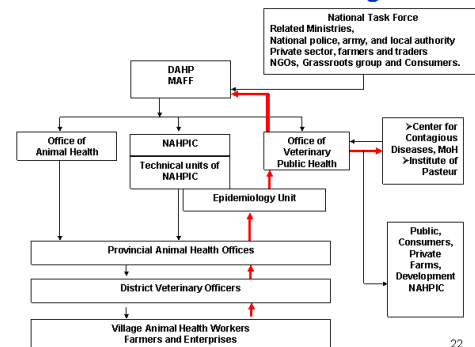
National Task Force
Related Ministries,
National police, army, and local authority
Private sector, farmers and traders
NGOs, Grassroots group and Consumers.

DAHP
MAFF

Office of Animal Health

NAHPIC

Technical units of NAHPIC

Office of Veterinary Public Health

➢Center for Contagious Diseases, MoH
➢Institute of Pasteur

Epidemiology Unit

Public, Consumers, Private Farms, Development NAHPIC

Provincial Animal Health Offices

District Veterinary Officers

Village Animal Health Workers
Farmers and Enterprises

22